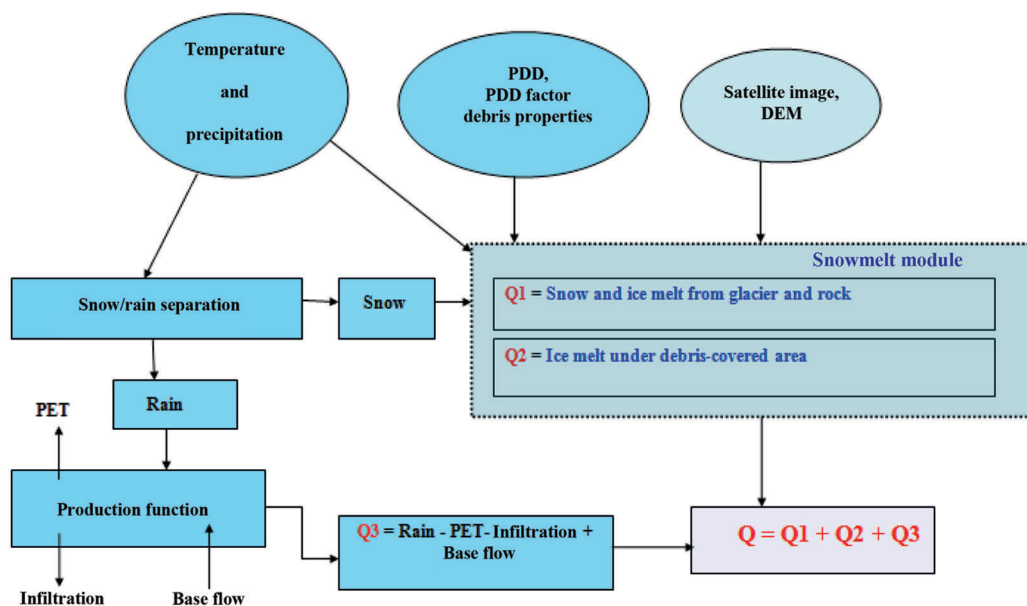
Temperature

and

precipitation

PDD,
PDD factor
debris properties

Satellite image,
DEM

Snowmelt module

Snow/rain separation

Snow

Q1 = Snow and ice melt from glacier and rock

Q2 = Ice melt under debris-covered area

PET

Rain

Production function

Q3 = Rain - PET- Infiltration + Base flow

Q = Q1 + Q2 + Q3

Infiltration

Base flow